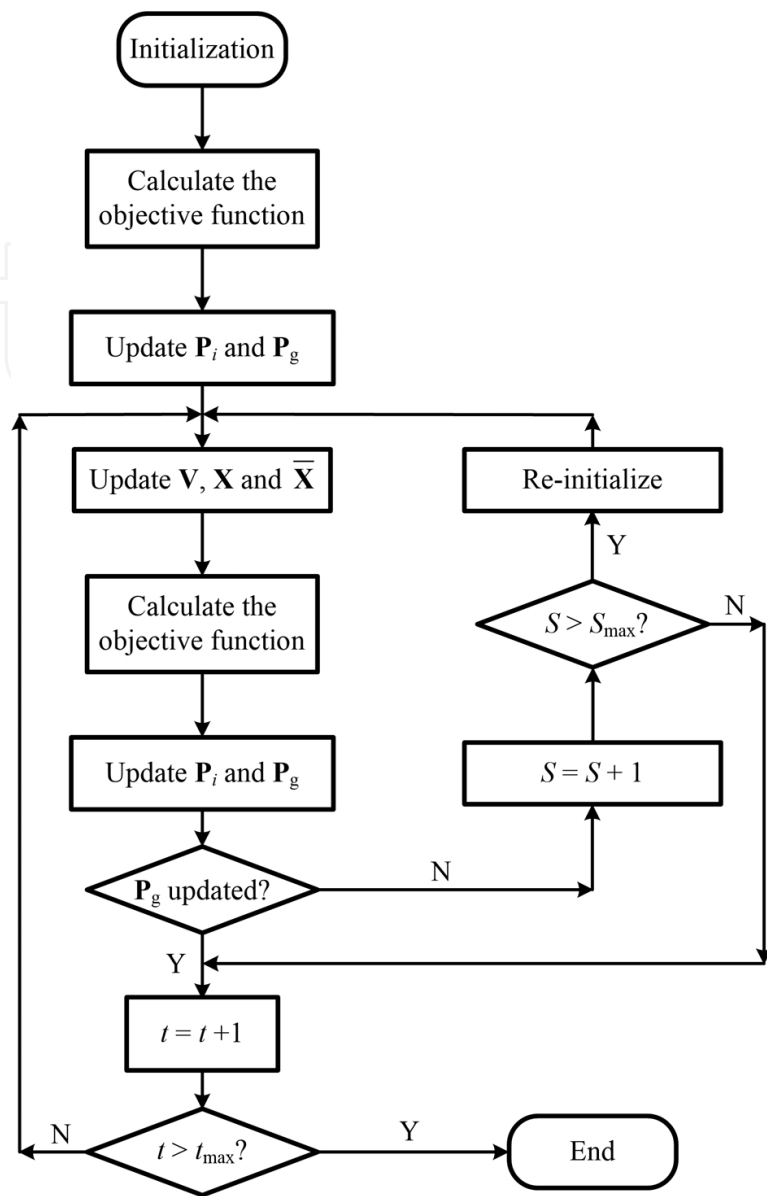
Initialization

Calculate the objective function

Update $\mathbf{P}_i$ and $\mathbf{P}_g$

Update $\mathbf{V}$, $\mathbf{X}$ and $\overline{\mathbf{X}}$

Re-initialize

Y

$S > S_{max}$?

N

Calculate the objective function

Update $\mathbf{P}_i$ and $\mathbf{P}_g$

$S = S + 1$

$\mathbf{P}_g$ updated?

N

Y

$t = t + 1$

N

$t > t_{max}$?

Y

End